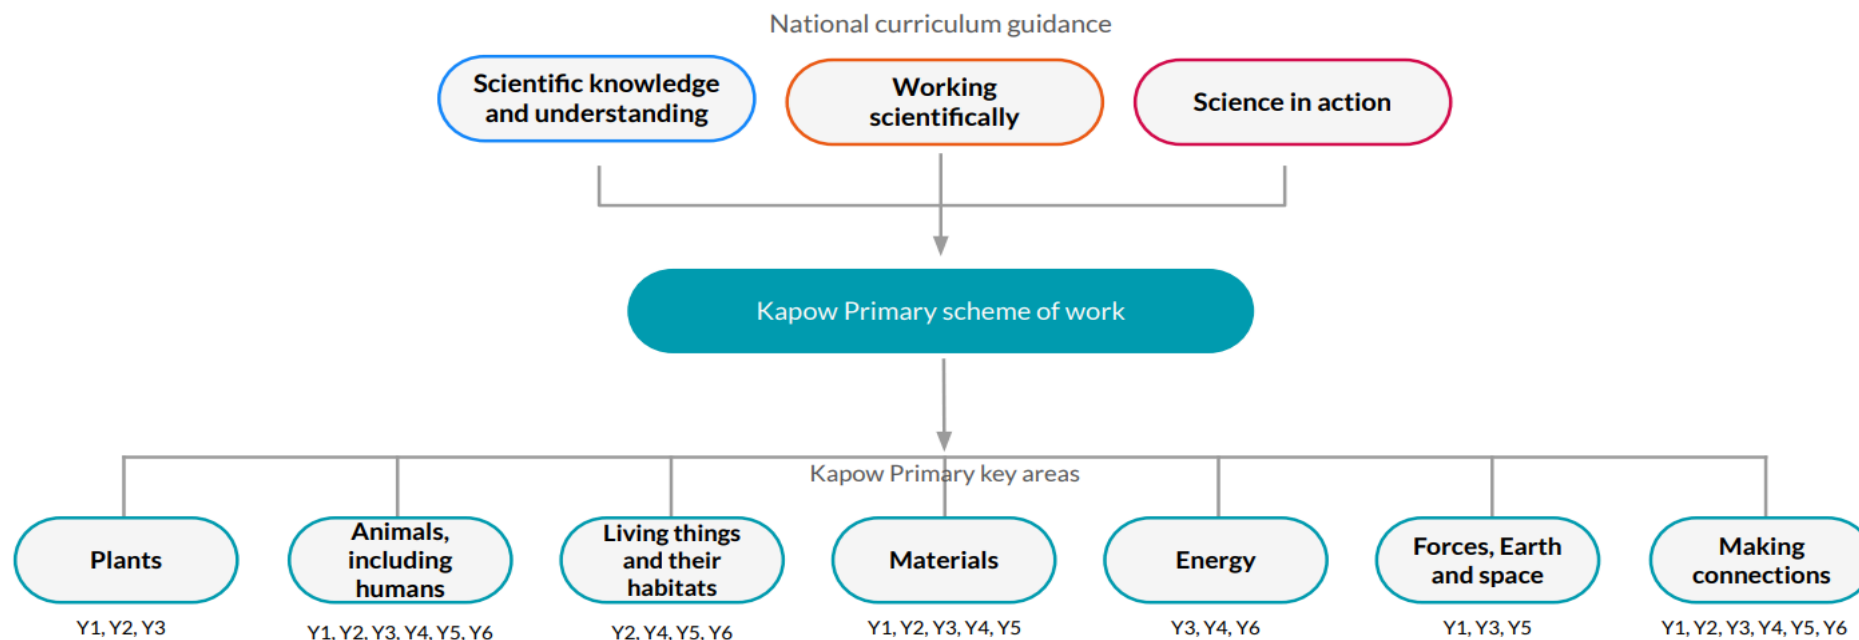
National curriculum guidance

Scientific knowledge and understanding

Working scientifically

Science in action

Kapow Primary scheme of work

Kapow Primary key areas

Plants

Y1, Y2, Y3

Animals, including humans

Y1, Y2, Y3, Y4, Y5, Y6

Living things and their habitats

Y2, Y4, Y5, Y6

Materials

Y1, Y2, Y3, Y4, Y5

Energy

Y3, Y4, Y6

Forces, Earth and space

Y1, Y3, Y5

Making connections

Y1, Y2, Y3, Y4, Y5, Y6